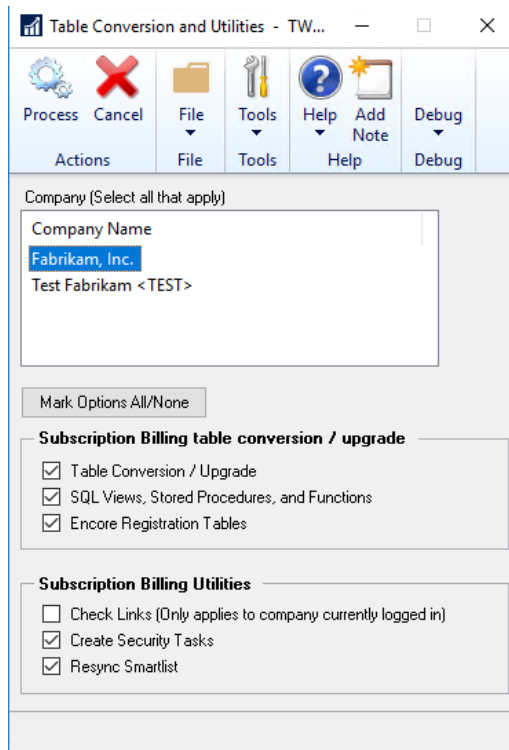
Table Conversion and Utilities - TW...

Process Cancel
Actions

File
File

Tools
Tools

Help Add Note
Help

Debug
Debug

Company (Select all that apply)

Company Name
Fabrikam, Inc.
Test Fabrikam <TEST>

Mark Options All/None

Subscription Billing table conversion / upgrade
☑ Table Conversion / Upgrade
☑ SQL Views, Stored Procedures, and Functions
☑ Encore Registration Tables

Subscription Billing Utilities
☐ Check Links (Only applies to company currently logged in)
☑ Create Security Tasks
☑ Resync Smartlist